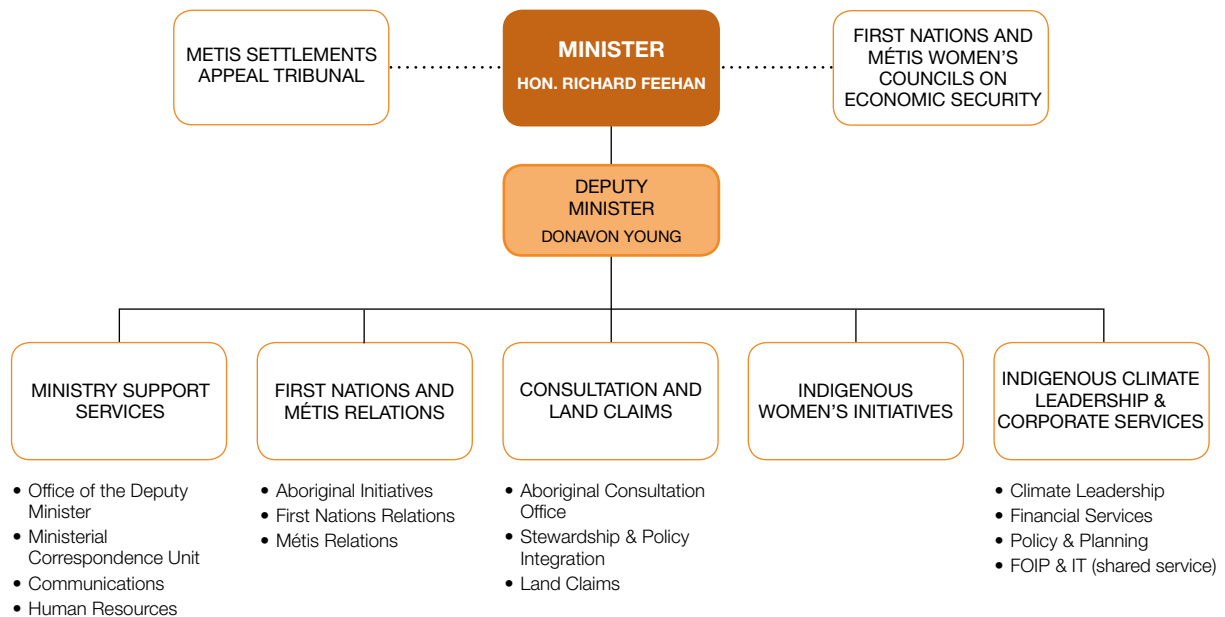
METIS SETTLEMENTS APPEAL TRIBUNAL

MINISTER
HON. RICHARD FEEHAN

FIRST NATIONS AND MÉTIS WOMEN'S COUNCILS ON ECONOMIC SECURITY

DEPUTY MINISTER
DONAVON YOUNG

MINISTRY SUPPORT SERVICES

- Office of the Deputy Minister
- Ministerial Correspondence Unit
- Communications
- Human Resources

FIRST NATIONS AND MÉTIS RELATIONS

- Aboriginal Initiatives
- First Nations Relations
- Métis Relations

CONSULTATION AND LAND CLAIMS

- Aboriginal Consultation Office
- Stewardship & Policy Integration
- Land Claims

INDIGENOUS WOMEN'S INITIATIVES

INDIGENOUS CLIMATE LEADERSHIP & CORPORATE SERVICES

- Climate Leadership
- Financial Services
- Policy & Planning
- FOIP & IT (shared service)